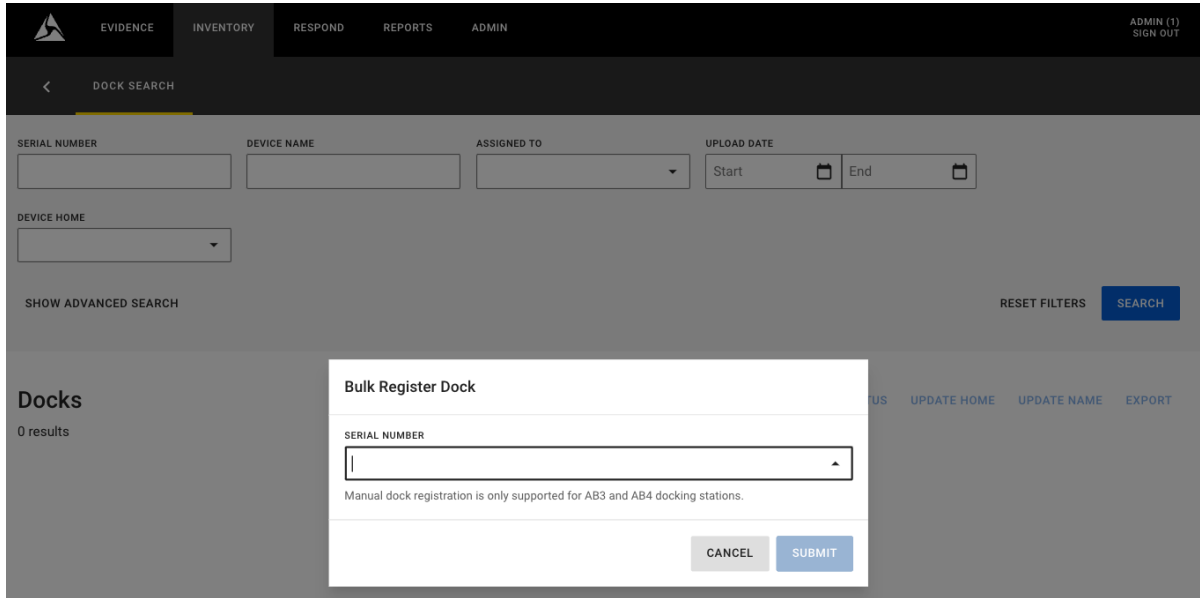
EVIDENCE INVENTORY RESPOND REPORTS ADMIN

ADMIN (1)
SIGN OUT

DOCK SEARCH

SERIAL NUMBER

DEVICE NAME

ASSIGNED TO

UPLOAD DATE

Start

End

DEVICE HOME

SHOW ADVANCED SEARCH

RESET FILTERS

SEARCH

Docks

0 results

TUS UPDATE HOME UPDATE NAME EXPORT

Bulk Register Dock

SERIAL NUMBER

Manual dock registration is only supported for AB3 and AB4 docking stations.

CANCEL

SUBMIT